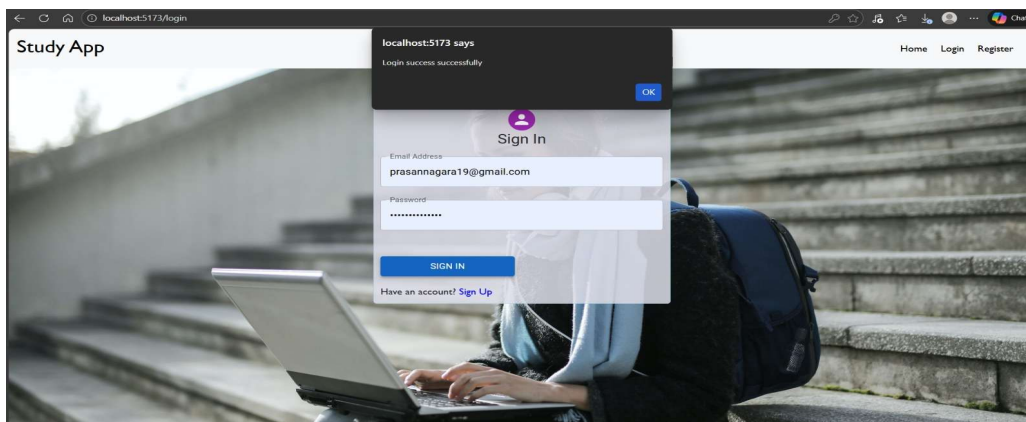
localhost:5173/login

Cha

Study App

localhost:5173 says

Login success successfully

OK

Home Login Register

Sign In

Email Address

prasannagara19@gmail.com

Password

••••••••••••••

SIGN IN

Have an account? Sign Up